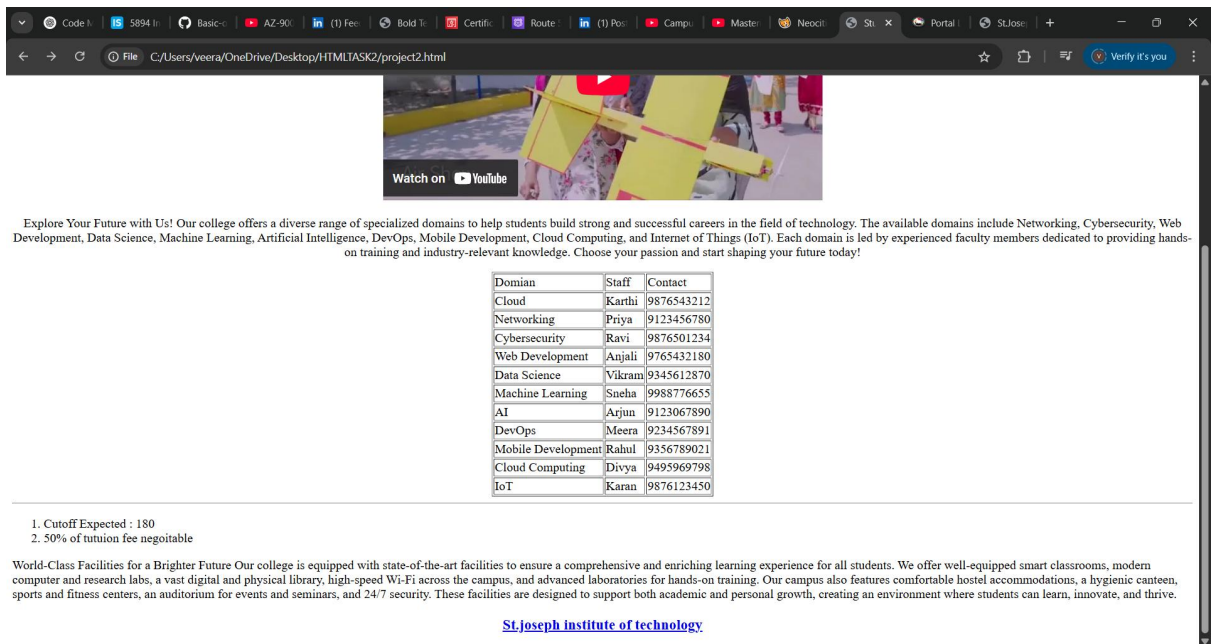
Code M | 5894 In | Basic-c | AZ-90 | (1) Fee | Bold Te | Certific | Route | (1) Pos | Campu | Master | Neocit | St | Portal | St.Jose

File C:/Users/veera/OneDrive/Desktop/HTMLTASK2/project2.html

Verify it's you

Watch on YouTube

Explore Your Future with Us! Our college offers a diverse range of specialized domains to help students build strong and successful careers in the field of technology. The available domains include Networking, Cybersecurity, Web Development, Data Science, Machine Learning, Artificial Intelligence, DevOps, Mobile Development, Cloud Computing, and Internet of Things (IoT). Each domain is led by experienced faculty members dedicated to providing hands-on training and industry-relevant knowledge. Choose your passion and start shaping your future today!

| Domian | Staff | Contact |
|---|---|---|
| Cloud | Karthi | 9876543212 |
| Networking | Priya | 9123456780 |
| Cybersecurity | Ravi | 9876501234 |
| Web Development | Anjali | 9765432180 |
| Data Science | Vikram | 9345612870 |
| Machine Learning | Sneha | 9988776655 |
| AI | Arjun | 9123067890 |
| DevOps | Meera | 9234567891 |
| Mobile Development | Rahul | 9356789021 |
| Cloud Computing | Divya | 9495969798 |
| IoT | Karan | 9876123450 |

1. Cutoff Expected : 180
2. 50% of tutuion fee negoitable

World-Class Facilities for a Brighter Future Our college is equipped with state-of-the-art facilities to ensure a comprehensive and enriching learning experience for all students. We offer well-equipped smart classrooms, modern computer and research labs, a vast digital and physical library, high-speed Wi-Fi across the campus, and advanced laboratories for hands-on training. Our campus also features comfortable hostel accommodations, a hygienic canteen, sports and fitness centers, an auditorium for events and seminars, and 24/7 security. These facilities are designed to support both academic and personal growth, creating an environment where students can learn, innovate, and thrive.

St.joseph institute of technology